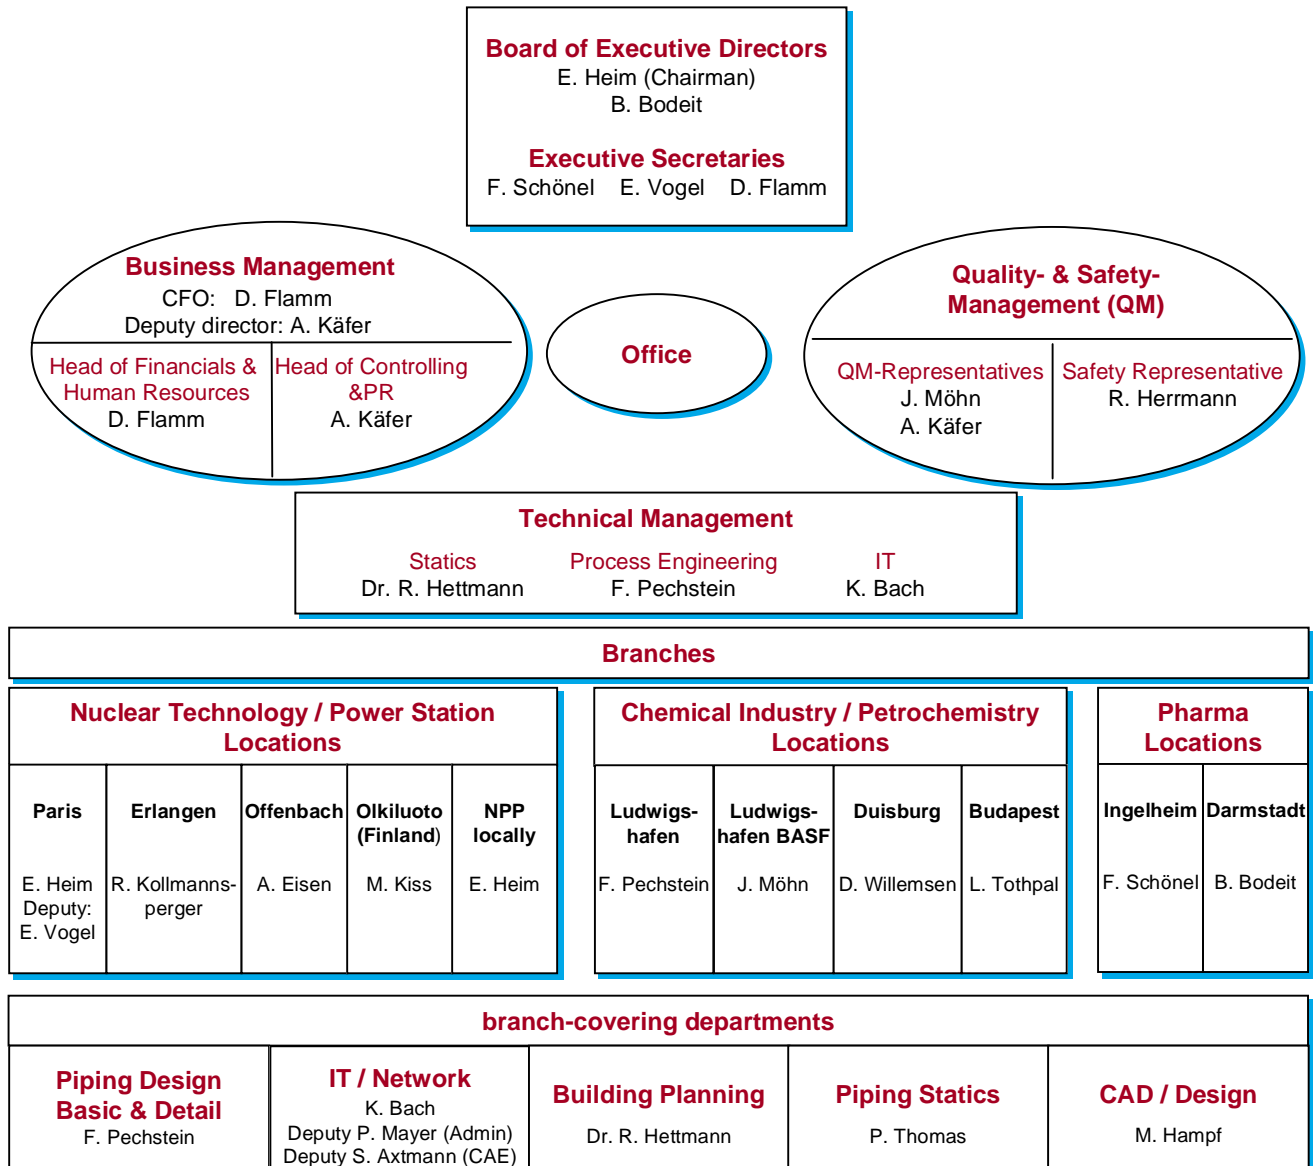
Board of Executive Directors
E. Heim (Chairman)
B. Bodeit

Executive Secretaries
F. Schönel E. Vogel D. Flamm

Business Management
CFO: D. Flamm
Deputy director: A. Käfer

Head of Financials & Human Resources
D. Flamm

Head of Controlling &PR
A. Käfer

Office

Quality- & Safety-Management (QM)

QM-Representatives
J. Möhn
A. Käfer

Safety Representative
R. Herrmann

Technical Management

Statics
Dr. R. Hettmann

Process Engineering
F. Pechstein

IT
K. Bach

Branches

Nuclear Technology / Power Station Locations

| Paris | Erlangen | Offenbach | Olkiluoto (Finland) | NPP locally |
|---|---|---|---|---|
| E. Heim Deputy: E. Vogel | R. Kollmannsperger | A. Eisen | M. Kiss | E. Heim |

Chemical Industry / Petrochemistry Locations

| Ludwigshafen | Ludwigshafen BASF | Duisburg | Budapest |
|---|---|---|---|
| F. Pechstein | J. Möhn | D. Willemsen | L. Tothpal |

Pharma Locations

| Ingelheim | Darmstadt |
|---|---|
| F. Schönel | B. Bodeit |

branch-covering departments

| Piping Design Basic & Detail | IT / Network | Building Planning | Piping Statics | CAD / Design |
|---|---|---|---|---|
| F. Pechstein | K. Bach Deputy P. Mayer (Admin) Deputy S. Axtmann (CAE) | Dr. R. Hettmann | P. Thomas | M. Hampf |